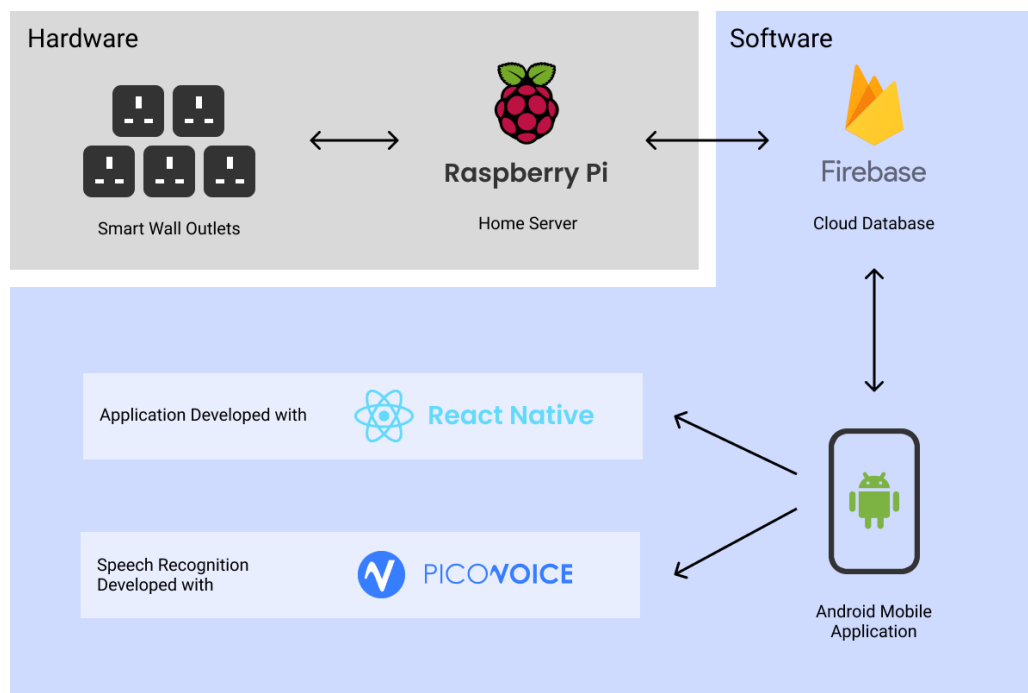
Hardware

Smart Wall Outlets

Raspberry Pi

Home Server

Software

Firebase

Cloud Database

Application Developed with

React Native

Speech Recognition Developed with

PICOVOICE

Android Mobile Application